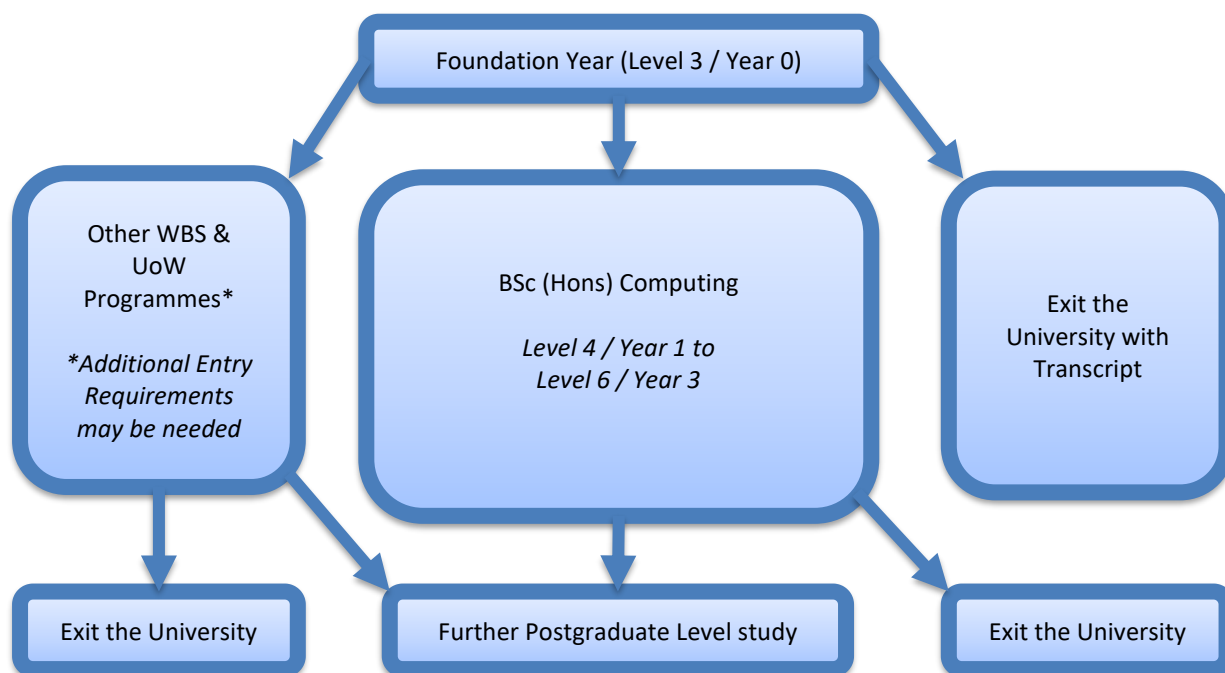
Foundation Year (Level 3 / Year 0)

Other WBS & UoW Programmes*

*Additional Entry Requirements may be needed

BSc (Hons) Computing

Level 4 / Year 1 to Level 6 / Year 3

Exit the University with Transcript

Exit the University

Further Postgraduate Level study

Exit the University